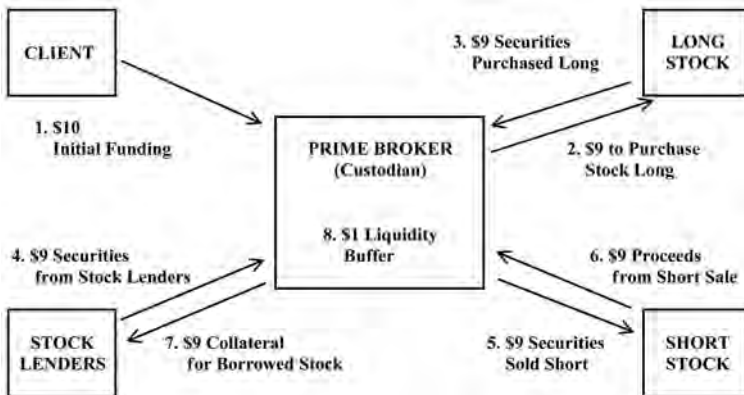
CLIENT

3. \$9 Securities Purchased Long

LONG STOCK

1. \$10 Initial Funding

PRIME BROKER (Custodian)

2. \$9 to Purchase Stock Long

8. \$1 Liquidity Buffer

4. \$9 Securities from Stock Lenders

6. \$9 Proceeds from Short Sale

STOCK LENDERS

7. \$9 Collateral for Borrowed Stock

5. \$9 Securities Sold Short

SHORT STOCK